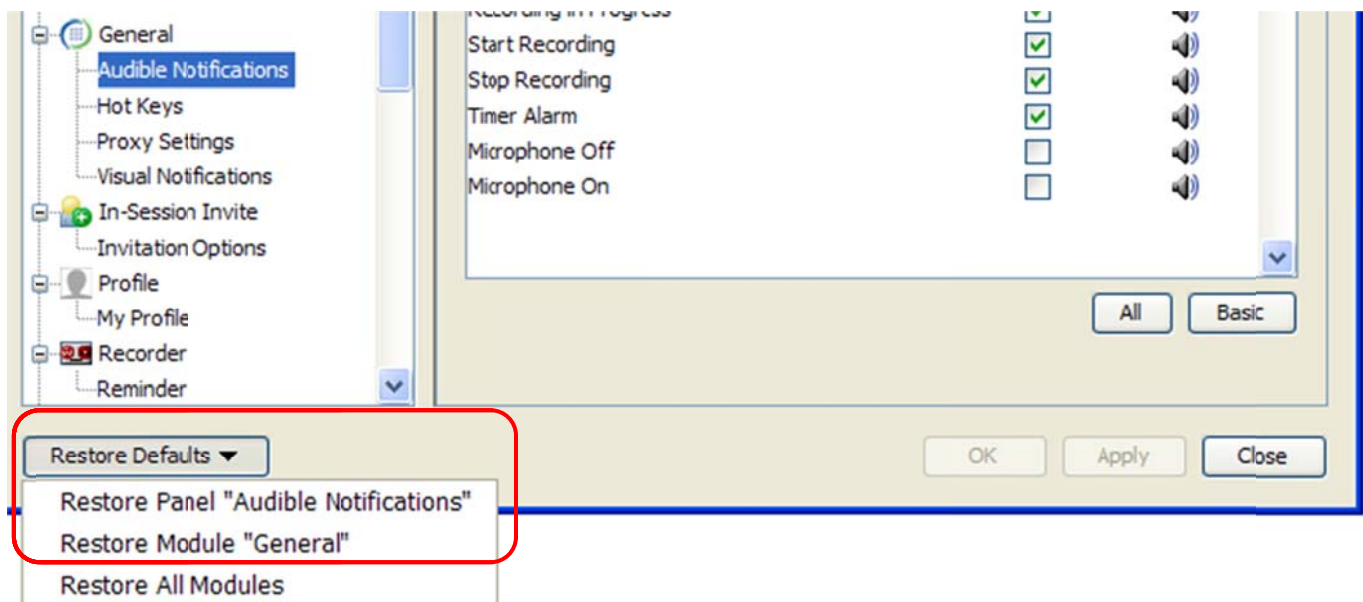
General
Audible Notifications
Hot Keys
Proxy Settings
Visual Notifications
In-Session Invite
Invitation Options
Profile
My Profile
Recorder
Reminder

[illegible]
Start Recording
Stop Recording
Timer Alarm
Microphone Off
Microphone On

All
Basic

Restore Defaults

OK
Apply
Close

Restore Panel "Audible Notifications"
Restore Module "General"
Restore All Modules